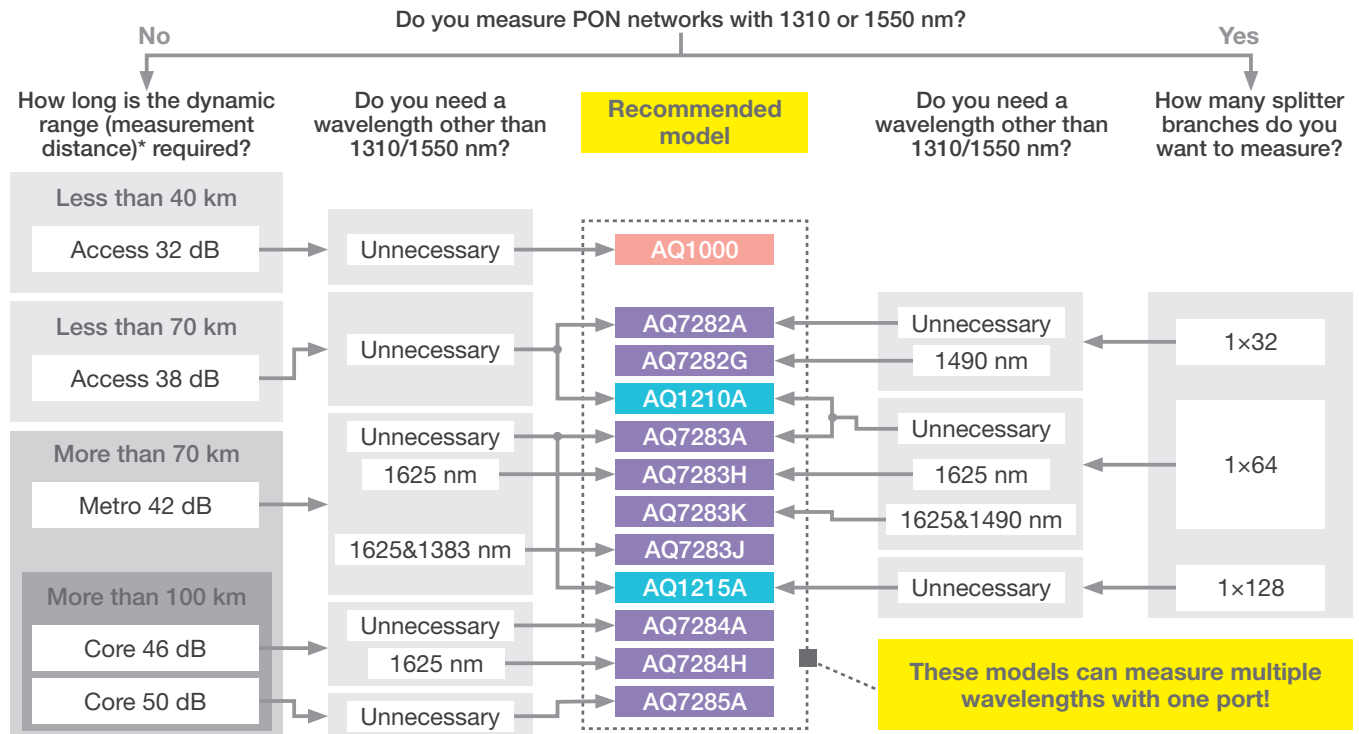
Do you measure PON networks with 1310 or 1550 nm?

No

Yes

How long is the dynamic range (measurement distance)* required?

Do you need a wavelength other than 1310/1550 nm?

Recommended model

Do you need a wavelength other than 1310/1550 nm?

How many splitter branches do you want to measure?

Less than 40 km

Access 32 dB

Unnecessary

AQ1000

Less than 70 km

Access 38 dB

Unnecessary

AQ7282A

AQ7282G

AQ1210A

Unnecessary

1490 nm

1×32

More than 70 km

Metro 42 dB

Unnecessary

1625 nm

1625&1383 nm

AQ7283A

AQ7283H

AQ7283K

AQ7283J

AQ1215A

Unnecessary

1625 nm

1625&1490 nm

1×64

Unnecessary

1×128

More than 100 km

Core 46 dB

Core 50 dB

Unnecessary

1625 nm

Unnecessary

AQ7284A

AQ7284H

AQ7285A

These models can measure multiple wavelengths with one port!